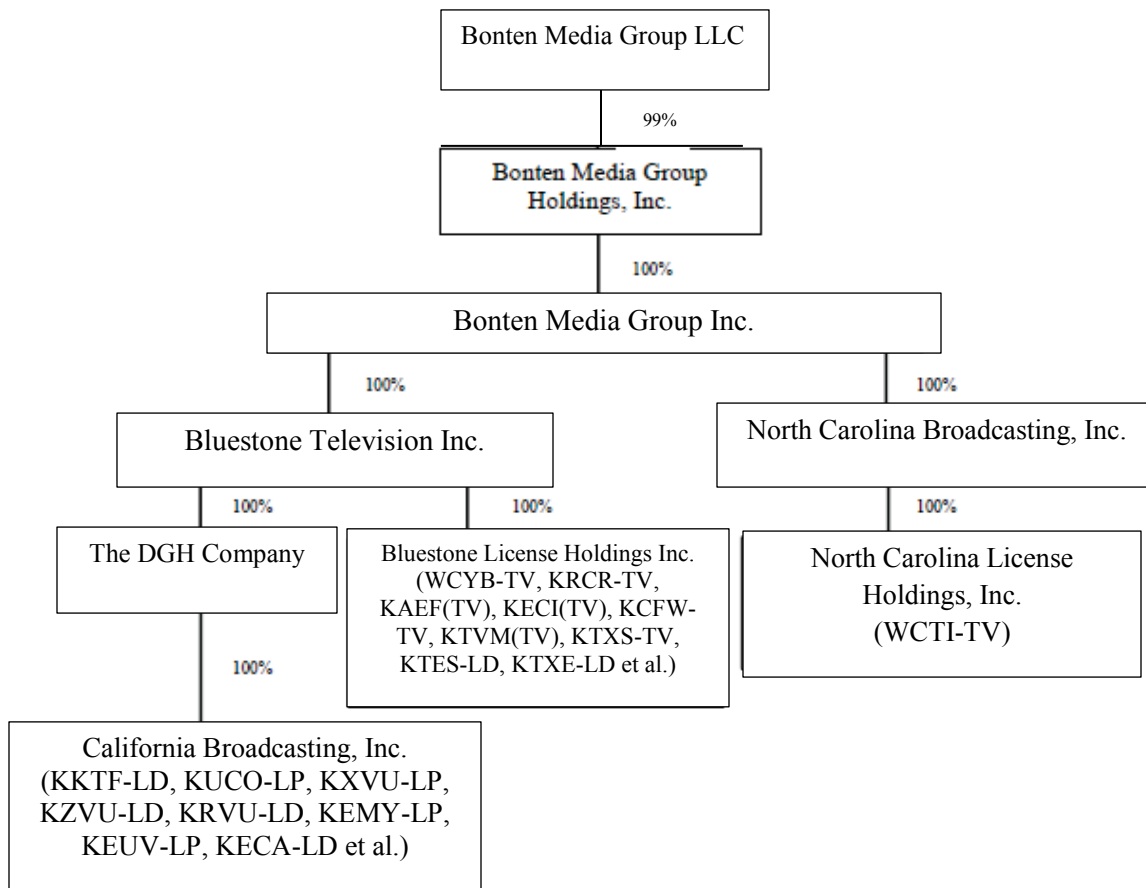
Bonten Media Group LLC

99%

Bonten Media Group Holdings, Inc.

100%

Bonten Media Group Inc.

100%

100%

Bluestone Television Inc.

North Carolina Broadcasting, Inc.

100%

100%

100%

The DGH Company

Bluestone License Holdings Inc. (WCYB-TV, KRCR-TV, KAEF(TV), KECI(TV), KCFW-TV, KTVM(TV), KTXS-TV, KTES-LD, KTXE-LD et al.)

North Carolina License Holdings, Inc. (WCTI-TV)

100%

California Broadcasting, Inc. (KKTF-LD, KUCO-LP, KXVU-LP, KZVU-LD, KRVU-LD, KEMY-LP, KEUV-LP, KECA-LD et al.)